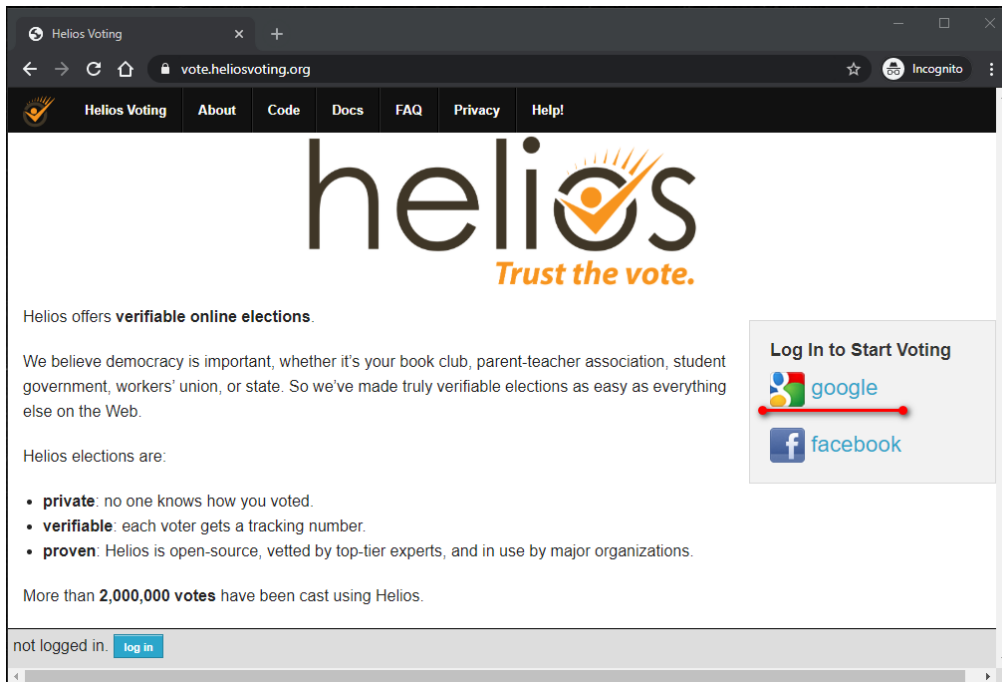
Helios Voting ×
+

vote.heliosvoting.org

Incognito

Helios Voting About Code Docs FAQ Privacy Help!

helios
Trust the vote.

Helios offers **verifiable online elections**.

We believe democracy is important, whether it's your book club, parent-teacher association, student government, workers' union, or state. So we've made truly verifiable elections as easy as everything else on the Web.

Helios elections are:

- **private**: no one knows how you voted.
- **verifiable**: each voter gets a tracking number.
- **proven**: Helios is open-source, vetted by top-tier experts, and in use by major organizations.

More than **2,000,000 votes** have been cast using Helios.

Log In to Start Voting
google
facebook

not logged in. log in